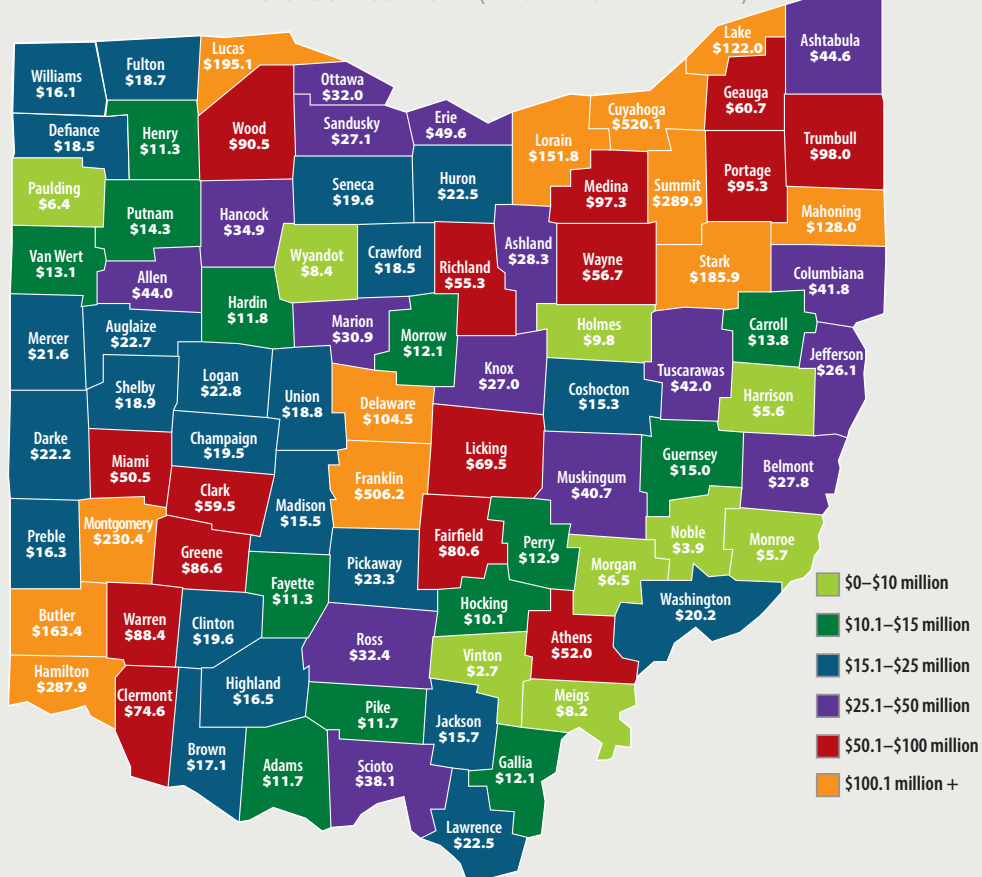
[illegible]

Williams
$16.1

Fulton
$18.7

Lucas
$195.1

Lake
$122.0

Ashtabula
$44.6

Ottawa
$32.0

Defiance
$18.5

Henry
$11.3

Wood
$90.5

Sandusky
$27.1

Erie
$49.6

Cuyahoga
$520.1

Geauga
$60.7

Trumbull
$98.0

Lorain
$151.8

Paulding
$6.4

Seneca
$19.6

Huron
$22.5

Medina
$97.3

Summit
$289.9

Portage
$95.3

Putnam
$14.3

Hancock
$34.9

Mahoning
$128.0

Wyandot
$8.4

Crawford
$18.5

Ashland
$28.3

Van Wert
$13.1

Richland
$55.3

Wayne
$56.7

Stark
$185.9

Columbiana
$41.8

Allen
$44.0

Hardin
$11.8

Holmes
$9.8

Carroll
$13.8

Mercer
$21.6

Auglaize
$22.7

Marion
$30.9

Morrow
$12.1

Jefferson
$26.1

Knox
$27.0

Tuscarawas
$42.0

Logan
$22.8

Shelby
$18.9

Union
$18.8

Coshocton
$15.3

Harrison
$5.6

Delaware
$104.5

Darke
$22.2

Champaign
$19.5

Miami
$50.5

Licking
$69.5

Guernsey
$15.0

Belmont
$27.8

Muskingum
$40.7

Franklin
$506.2

Clark
$59.5

Madison
$15.5

Noble
$3.9

Preble
$16.3

Montgomery
$230.4

Fairfield
$80.6

Perry
$12.9

Monroe
$5.7

Greene
$86.6

Morgan
$6.5

Pickaway
$23.3

Fayette
$11.3

$0–$10 million

Washington
$20.2

Hocking
$10.1

$10.1–$15 million

Butler
$163.4

Warren
$88.4

Clinton
$19.6

Athens
$52.0

$15.1–$25 million

Ross
$32.4

Vinton
$2.7

$25.1–$50 million

Hamilton
$287.9

Highland
$16.5

Meigs
$8.2

$50.1–$100 million

Clermont
$74.6

Pike
$11.7

Jackson
$15.7

$100.1 million +

Brown
$17.1

Adams
$11.7

Scioto
$38.1

Gallia
$12.1

Lawrence
$22.5